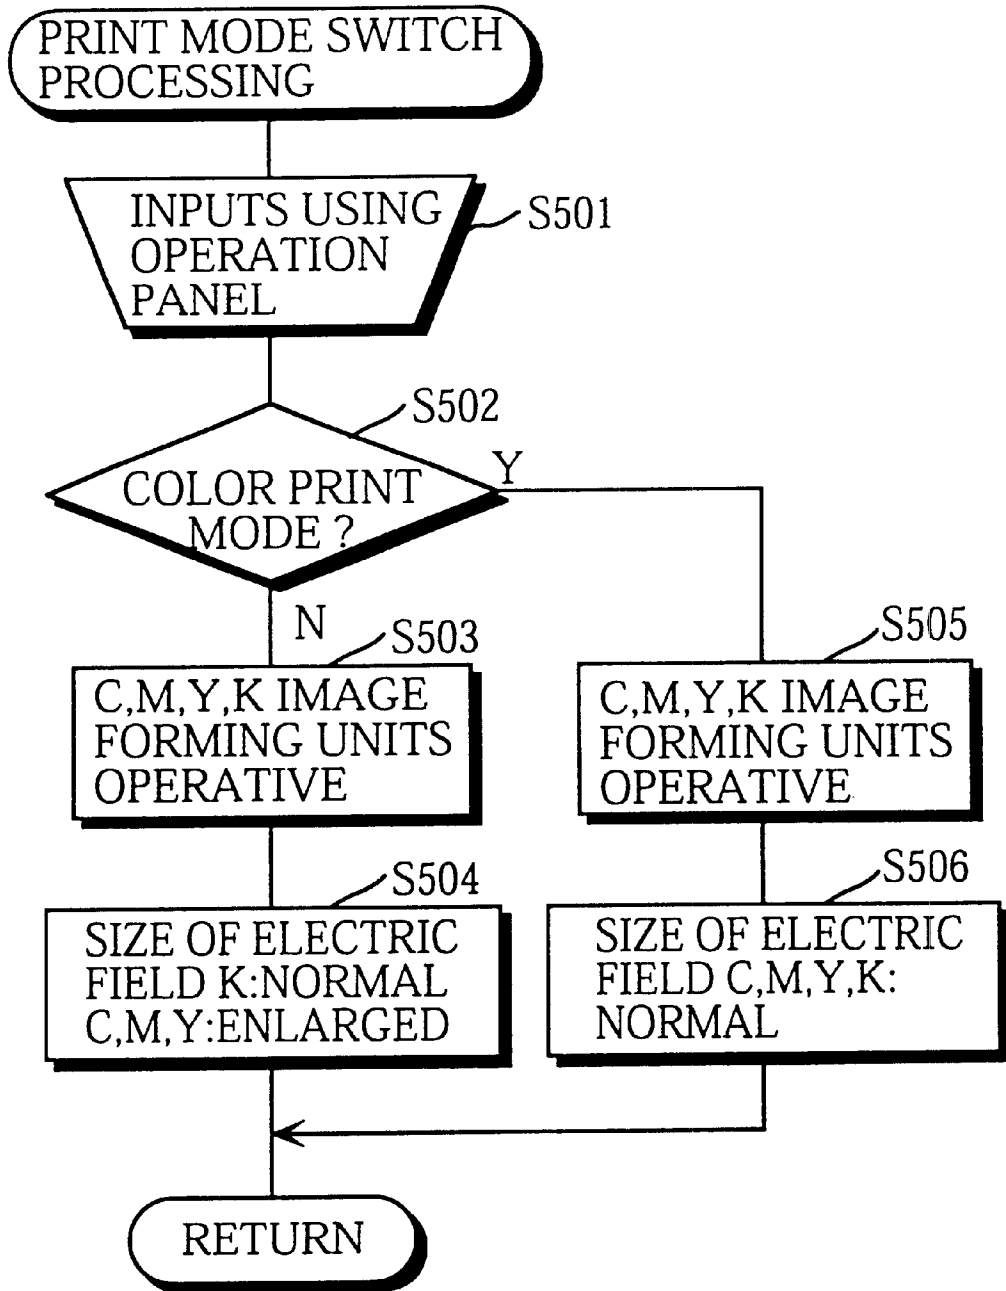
PRINT MODE SWITCH PROCESSING

INPUTS USING OPERATION PANEL

S501

S502

COLOR PRINT MODE ?

Y

N

S503

C,M,Y,K IMAGE FORMING UNITS OPERATIVE

S504

SIZE OF ELECTRIC FIELD K:NORMAL C,M,Y:ENLARGED

S505

C,M,Y,K IMAGE FORMING UNITS OPERATIVE

S506

SIZE OF ELECTRIC FIELD C,M,Y,K: NORMAL

RETURN